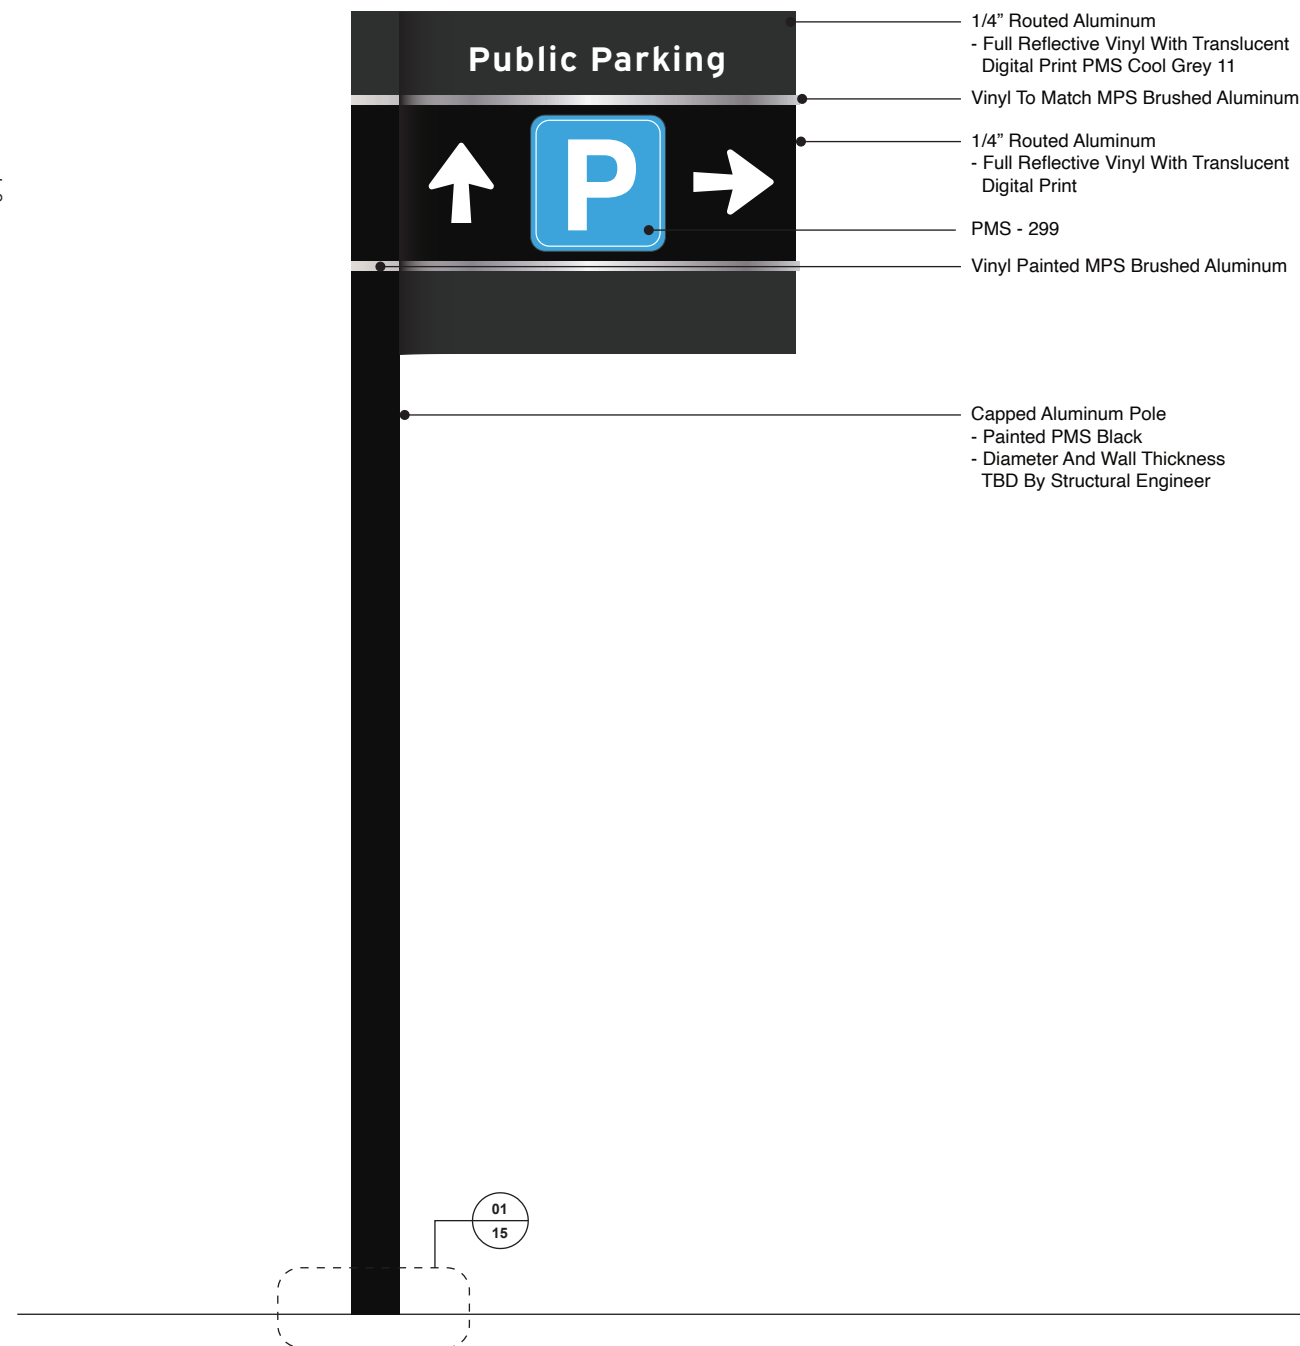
Public Parking

P

1/4” Routed Aluminum
- Full Reflective Vinyl With Translucent Digital Print PMS Cool Grey 11

Vinyl To Match MPS Brushed Aluminum

1/4” Routed Aluminum
- Full Reflective Vinyl With Translucent Digital Print

PMS - 299

Vinyl Painted MPS Brushed Aluminum

Capped Aluminum Pole
- Painted PMS Black
- Diameter And Wall Thickness TBD By Structural Engineer

01
15